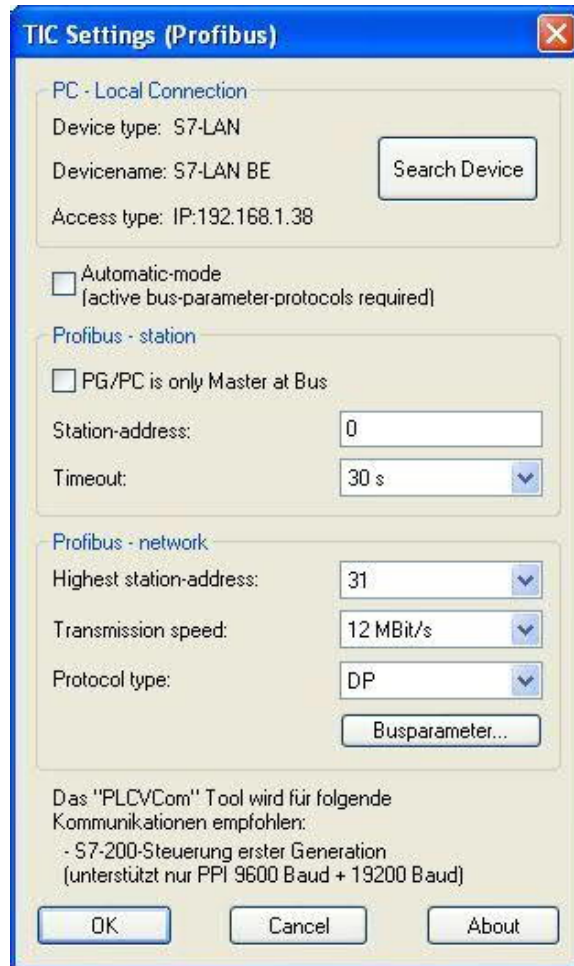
TIC Settings (Profibus)

PC - Local Connection

Device type: S7-LAN

Devicename: S7-LAN BE

Search Device

Access type: IP:192.168.1.38

Automatic-mode
(active bus-parameter-protocols required)

Profibus - station

PG/PC is only Master at Bus

Station-address: 0

Timeout: 30 s

Profibus - network

Highest station-address: 31

Transmission speed: 12 MBit/s

Protocol type: DP

Busparameter...

Das "PLCVCom" Tool wird für folgende Kommunikationen empfohlen:
- S7-200-Steuerung erster Generation
(unterstützt nur PPI 9600 Baud + 19200 Baud)

OK

Cancel

About